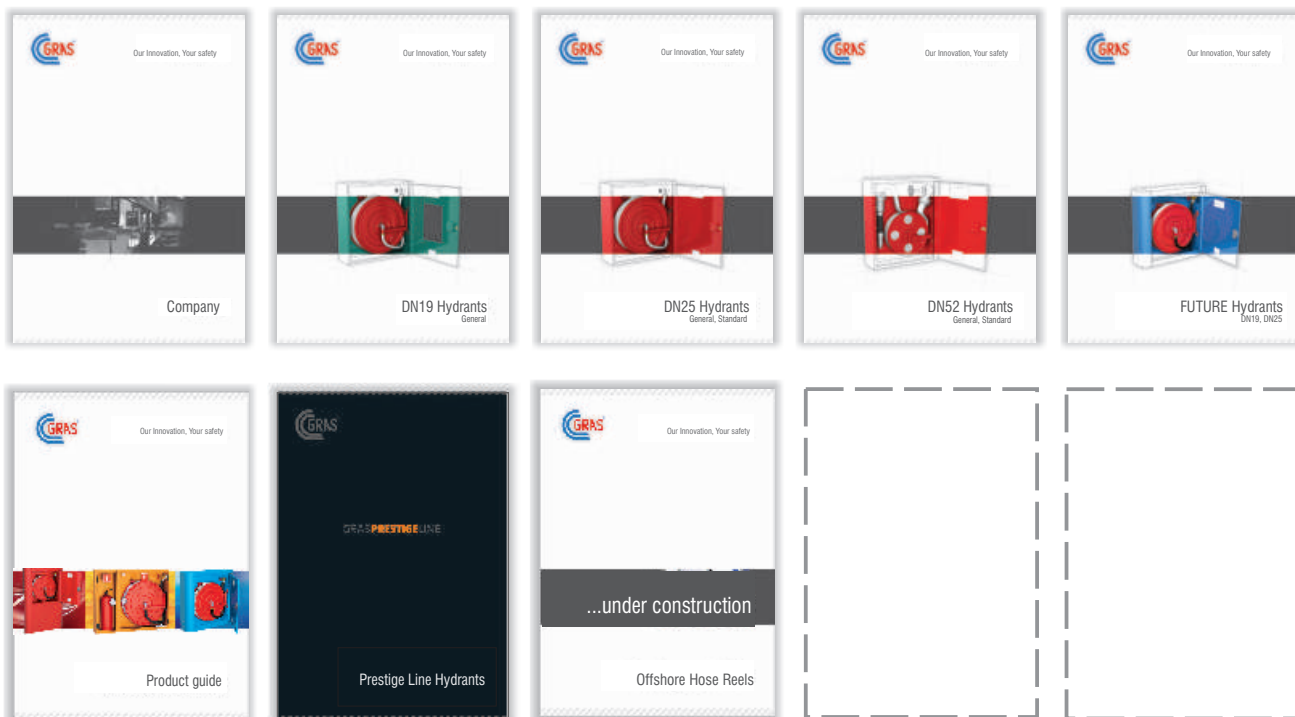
GRAS
Our Innovation, Your safety
Company

GRAS
Our Innovation, Your safety
DN19 Hydrants
General

GRAS
Our Innovation, Your safety
DN25 Hydrants
General, Standard

GRAS
Our Innovation, Your safety
DN52 Hydrants
General, Standard

GRAS
Our Innovation, Your safety
FUTURE Hydrants
DN19, DN25

GRAS
Our Innovation, Your safety
Product guide

GRAS
GRAS PRESTIGE LINE
Prestige Line Hydrants

GRAS
Our Innovation, Your safety
...under construction
Offshore Hose Reels